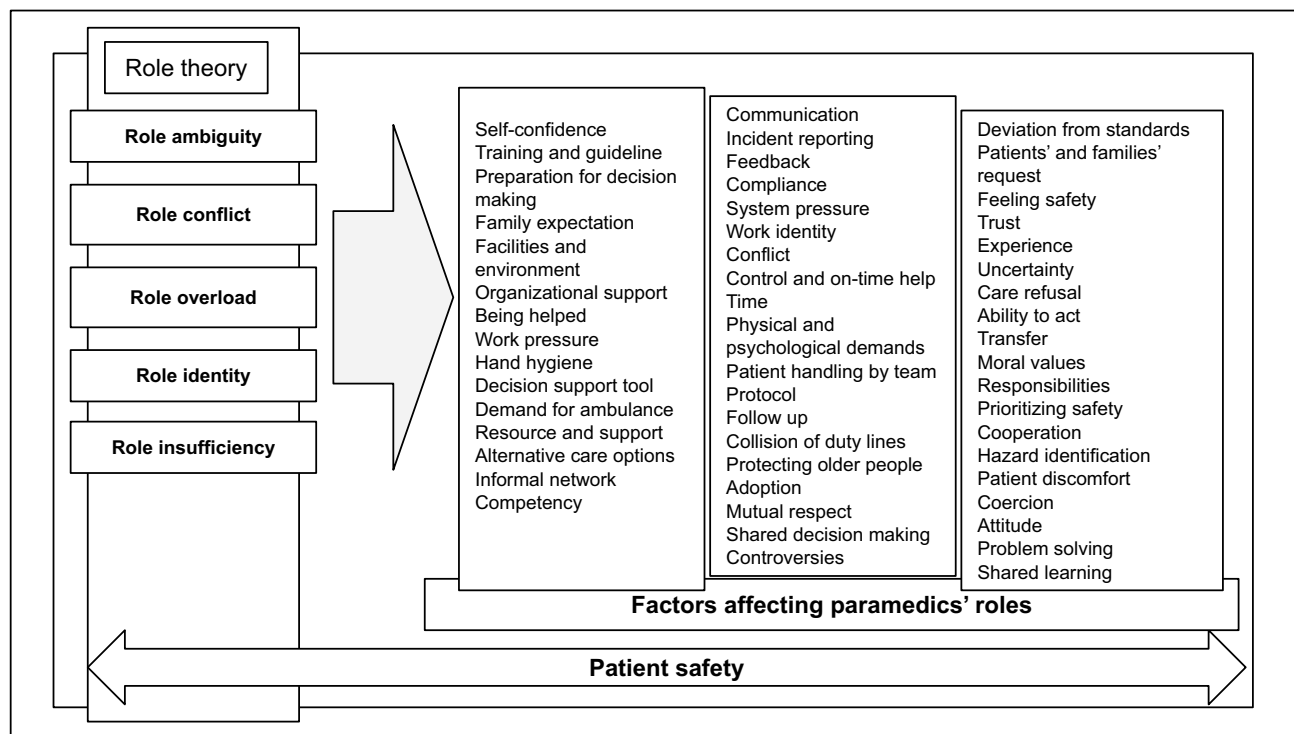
Role theory

Role ambiguity

Role conflict

Role overload

Role identity

Role insufficiency

Self-confidence
Training and guideline
Preparation for decision making
Family expectation
Facilities and environment
Organizational support
Being helped
Work pressure
Hand hygiene
Decision support tool
Demand for ambulance
Resource and support
Alternative care options
Informal network
Competency

Communication
Incident reporting
Feedback
Compliance
System pressure
Work identity
Conflict
Control and on-time help
Time
Physical and psychological demands
Patient handling by team
Protocol
Follow up
Collision of duty lines
Protecting older people
Adoption
Mutual respect
Shared decision making
Controversies

Deviation from standards
Patients' and families' request
Feeling safety
Trust
Experience
Uncertainty
Care refusal
Ability to act
Transfer
Moral values
Responsibilities
Prioritizing safety
Cooperation
Hazard identification
Patient discomfort
Coercion
Attitude
Problem solving
Shared learning

Factors affecting paramedics' roles

Patient safety